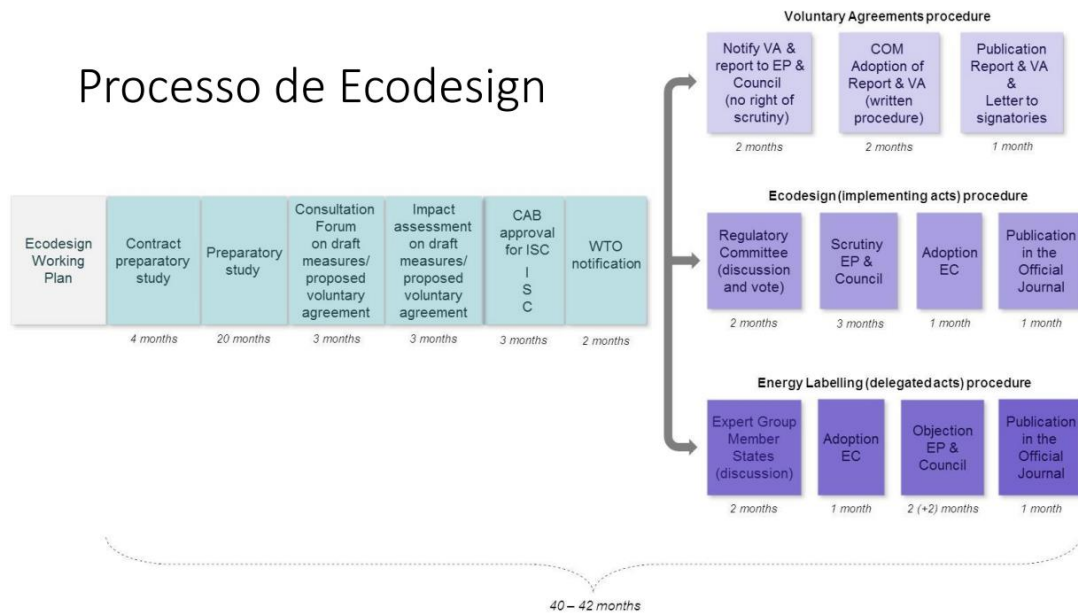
Processo de Ecodesign

Ecodesign Working Plan

Contract preparatory study

4 months

Preparatory study

20 months

Consultation Forum on draft measures/ proposed voluntary agreement

3 months

Impact assessment on draft measures/ proposed voluntary agreement

3 months

CAB approval for ISC
I
S
C

3 months

WTO notification

2 months

Voluntary Agreements procedure

Notify VA & report to EP & Council (no right of scrutiny)

2 months

COM Adoption of Report & VA (written procedure)

2 months

Publication Report & VA & Letter to signatories

1 month

Ecodesign (implementing acts) procedure

Regulatory Committee (discussion and vote)

2 months

Scrutiny EP & Council

3 months

Adoption EC

1 month

Publication in the Official Journal

1 month

Energy Labelling (delegated acts) procedure

Expert Group Member States (discussion)

2 months

Adoption EC

1 month

Objection EP & Council

2 (+2) months

Publication in the Official Journal

1 month

40 – 42 months